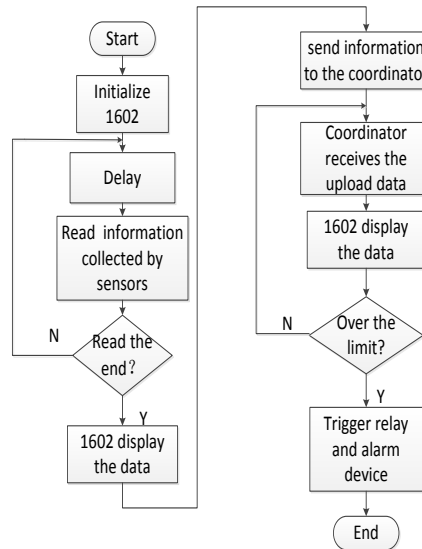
Start

Initialize 1602

Delay

Read information collected by sensors

N

Read the end?

Y

1602 display the data

send information to the coordinato

Coordinator receives the upload data

1602 display the data

N

Over the limit?

Y

Trigger relay and alarm device

End